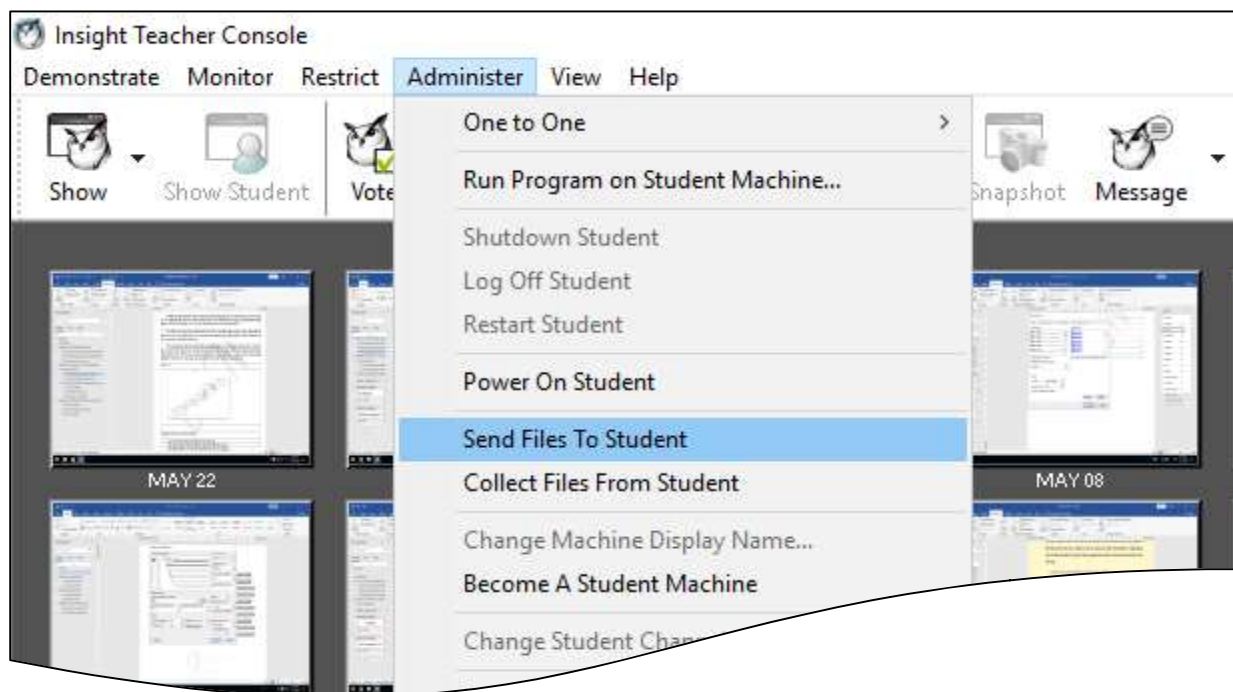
Insight Teacher Console

Demonstrate Monitor Restrict Administer View Help

Show Show Student Vote Snapshot Message

One to One >

Run Program on Student Machine...

Shutdown Student

Log Off Student

Restart Student

Power On Student

Send Files To Student

Collect Files From Student

Change Machine Display Name...

Become A Student Machine

Change Student Chan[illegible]

MAY 22

MAY 08